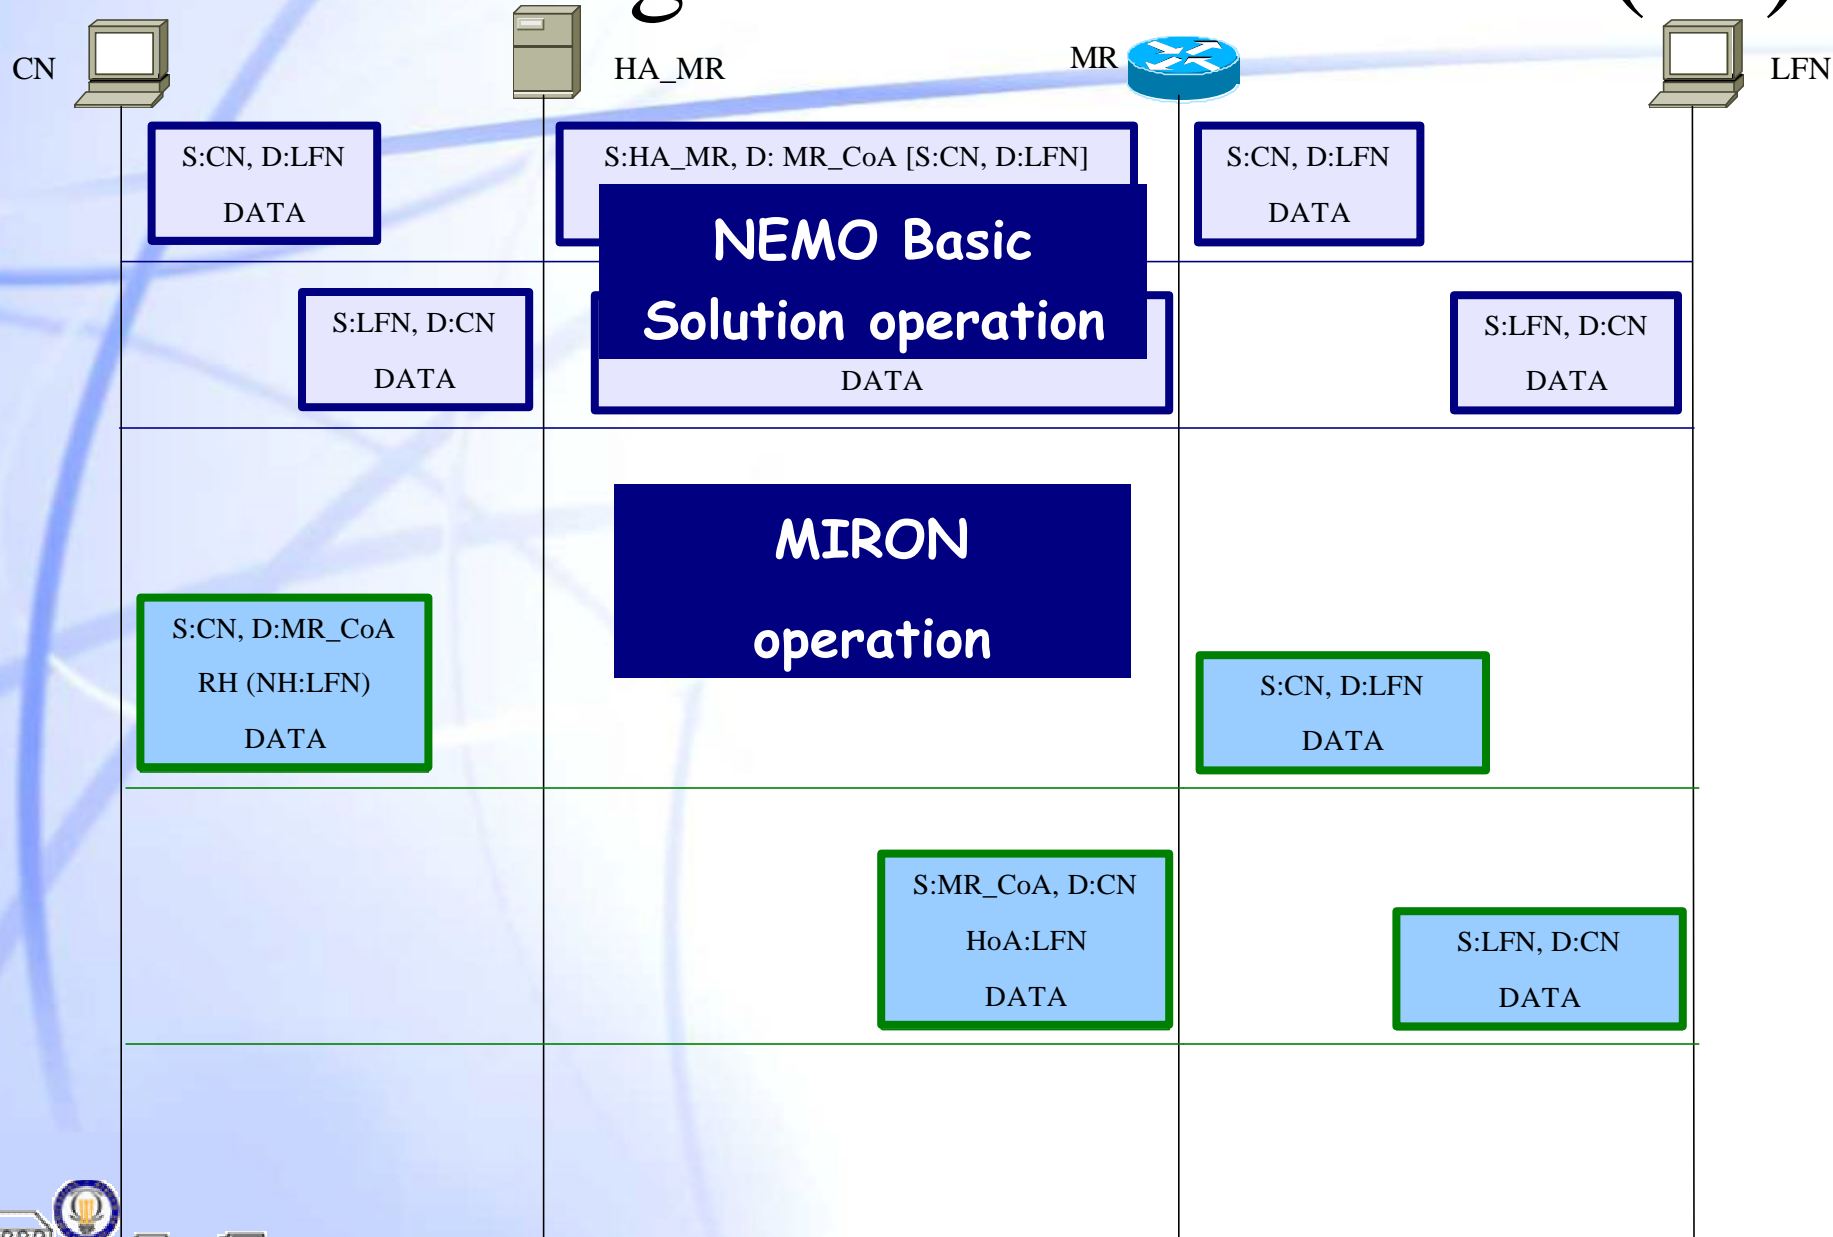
CN

HA_MR

MR

LFN

S:CN, D:LFN
DATA

S:HA_MR, D: MR_CoA [S:CN, D:LFN]

S:CN, D:LFN
DATA

NEMO Basic
Solution operation

S:LFN, D:CN
DATA

DATA

S:LFN, D:CN
DATA

MIRON
operation

S:CN, D:MR_CoA
RH (NH:LFN)
DATA

S:CN, D:LFN
DATA

S:MR_CoA, D:CN
HoA:LFN
DATA

S:LFN, D:CN
DATA